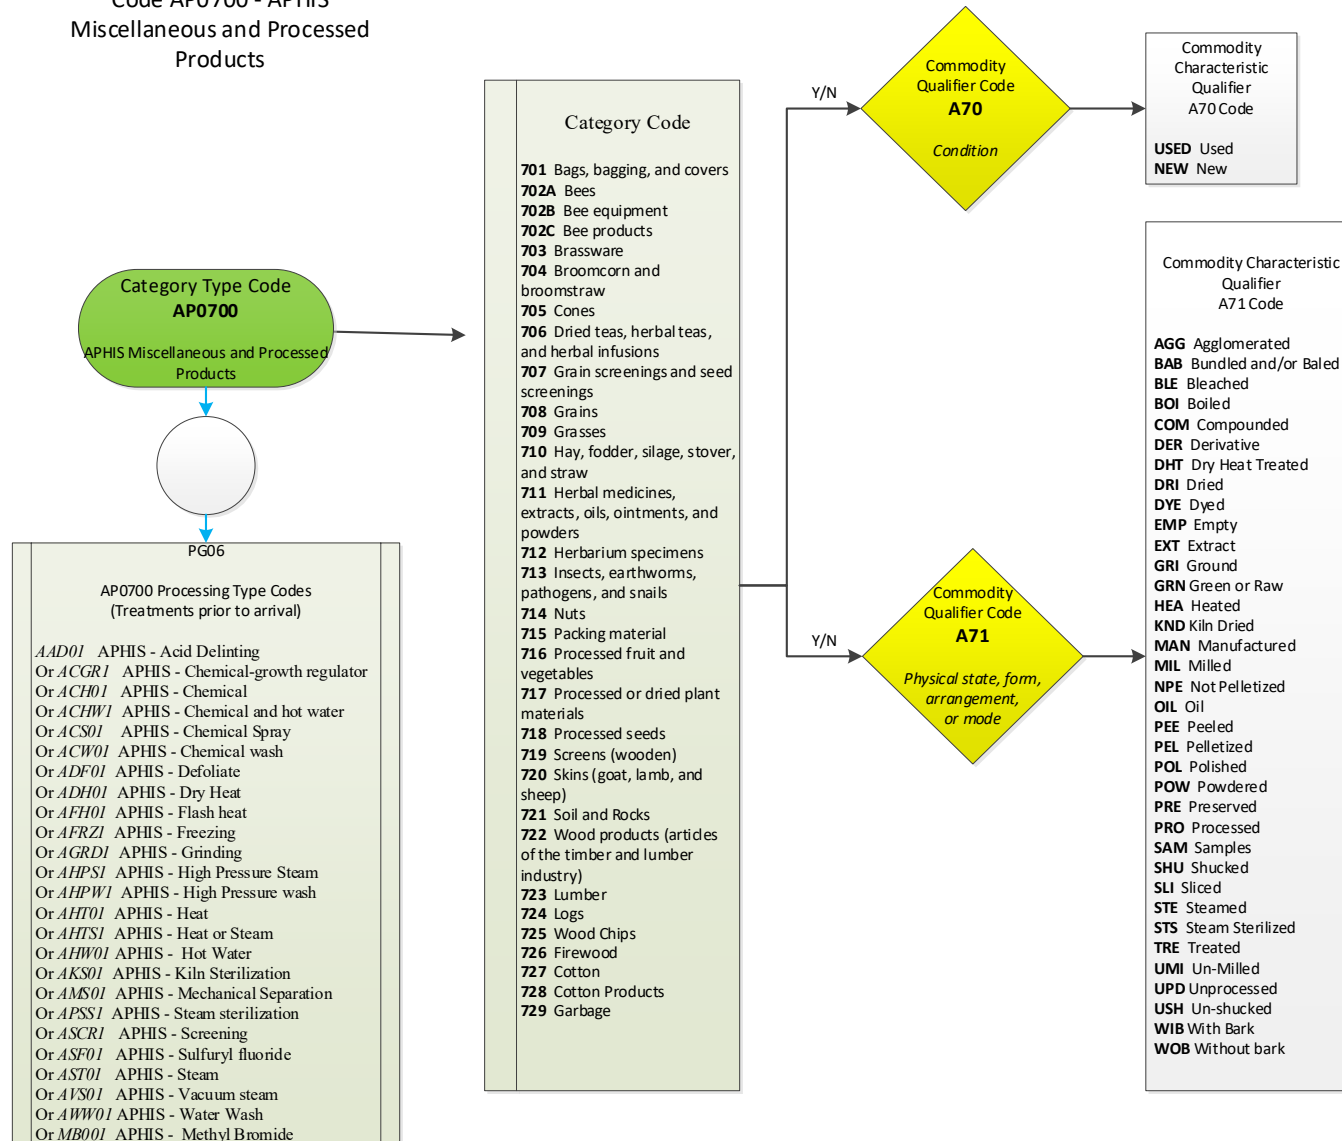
Code AP0700 - APHIS Miscellaneous and Processed Products

Category Type Code
**AP0700**
APHIS Miscellaneous and Processed Products

PG06

AP0700 Processing Type Codes
(Treatments prior to arrival)

*AAD01* APHIS - Acid Delinting
Or *ACGR1* APHIS - Chemical-growth regulator
Or *ACH01* APHIS - Chemical
Or *ACHW1* APHIS - Chemical and hot water
Or *ACS01* APHIS - Chemical Spray
Or *ACW01* APHIS - Chemical wash
Or *ADF01* APHIS - Defoliate
Or *ADH01* APHIS - Dry Heat
Or *AFH01* APHIS - Flash heat
Or *AFRZ1* APHIS - Freezing
Or *AGRD1* APHIS - Grinding
Or *AHPS1* APHIS - High Pressure Steam
Or *AHPW1* APHIS - High Pressure wash
Or *AHT01* APHIS - Heat
Or *AHTS1* APHIS - Heat or Steam
Or *AHW01* APHIS - Hot Water
Or *AKS01* APHIS - Kiln Sterilization
Or *AMS01* APHIS - Mechanical Separation
Or *APSS1* APHIS - Steam sterilization
Or *ASCR1* APHIS - Screening
Or *ASF01* APHIS - Sulfuryl fluoride
Or *AST01* APHIS - Steam
Or *AVS01* APHIS - Vacuum steam
Or *AWW01* APHIS - Water Wash
Or *MB001* APHIS - Methyl Bromide

Category Code

**701** Bags, bagging, and covers
**702A** Bees
**702B** Bee equipment
**702C** Bee products
**703** Brassware
**704** Broomcorn and broomstraw
**705** Cones
**706** Dried teas, herbal teas, and herbal infusions
**707** Grain screenings and seed screenings
**708** Grains
**709** Grasses
**710** Hay, fodder, silage, stover, and straw
**711** Herbal medicines, extracts, oils, ointments, and powders
**712** Herbarium specimens
**713** Insects, earthworms, pathogens, and snails
**714** Nuts
**715** Packing material
**716** Processed fruit and vegetables
**717** Processed or dried plant materials
**718** Processed seeds
**719** Screens (wooden)
**720** Skins (goat, lamb, and sheep)
**721** Soil and Rocks
**722** Wood products (articles of the timber and lumber industry)
**723** Lumber
**724** Logs
**725** Wood Chips
**726** Firewood
**727** Cotton
**728** Cotton Products
**729** Garbage

Y/N

Commodity Qualifier Code
**A70**
*Condition*

Commodity Characteristic Qualifier A70 Code

**USED** Used
**NEW** New

Y/N

Commodity Qualifier Code
**A71**
*Physical state, form, arrangement, or mode*

Commodity Characteristic Qualifier A71 Code

**AGG** Agglomerated
**BAB** Bundled and/or Baled
**BLE** Bleached
**BOI** Boiled
**COM** Compounded
**DER** Derivative
**DHT** Dry Heat Treated
**DRI** Dried
**DYE** Dyed
**EMP** Empty
**EXT** Extract
**GRI** Ground
**GRN** Green or Raw
**HEA** Heated
**KND** Kiln Dried
**MAN** Manufactured
**MIL** Milled
**NPE** Not Pelletized
**OIL** Oil
**PEE** Peeled
**PEL** Pelletized
**POL** Polished
**POW** Powdered
**PRE** Preserved
**PRO** Processed
**SAM** Samples
**SHU** Shucked
**SLI** Sliced
**STE** Steamed
**STS** Steam Sterilized
**TRE** Treated
**UMI** Un-Milled
**UPD** Unprocessed
**USH** Un-shucked
**WIB** With Bark
**WOB** Without bark